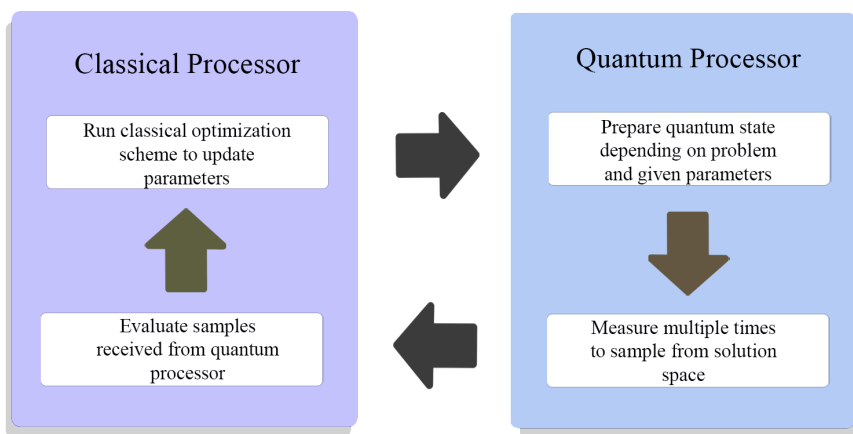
Classical Processor

Run classical optimization scheme to update parameters

Evaluate samples received from quantum processor

Quantum Processor

Prepare quantum state depending on problem and given parameters

Measure multiple times to sample from solution space